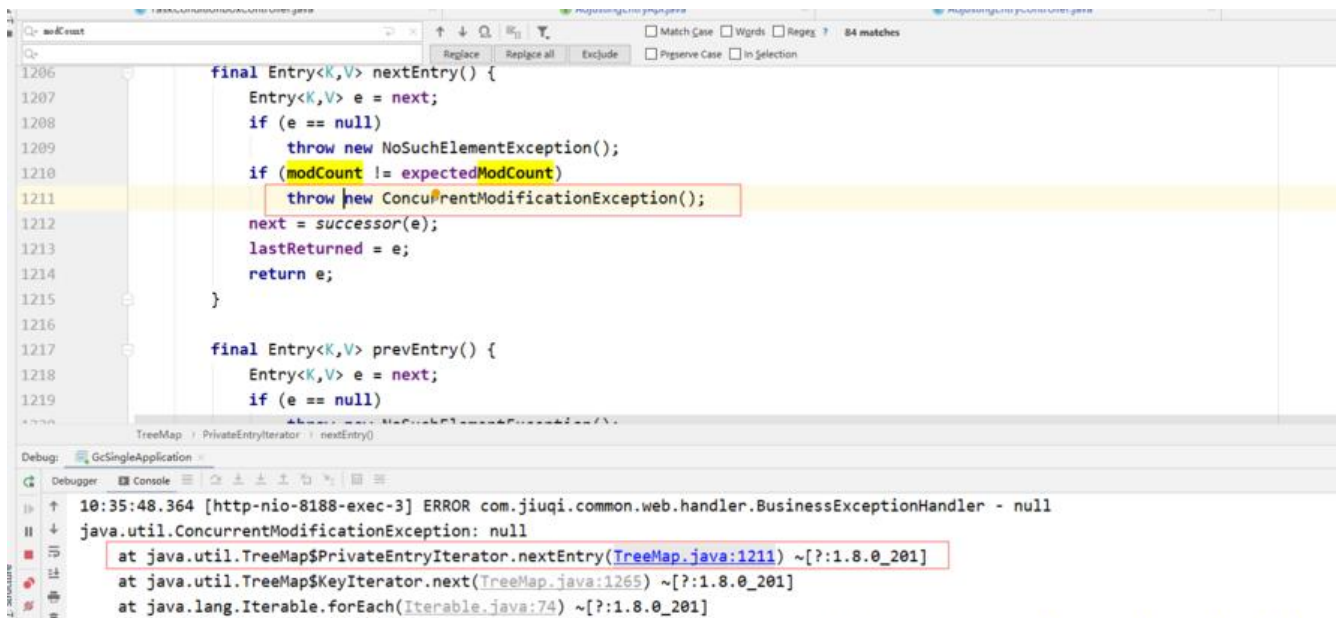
Q- modCount
Replace Replace all Exclude
Match Case Words Regex ? 84 matches
Preserve Case In Selection

1206 final Entry<K,V> nextEntry() {
1207 Entry<K,V> e = next;
1208 if (e == null)
1209 throw new NoSuchElementException();
1210 if (modCount != expectedModCount)
1211 throw new ConcurrentModificationException();
1212 next = successor(e);
1213 lastReturned = e;
1214 return e;
1215 }
1216
1217 final Entry<K,V> prevEntry() {
1218 Entry<K,V> e = next;
1219 if (e == null)

TreeMap > PrivateEntryIterator > nextEntry()

Debug: GcSingleApplication
Debugger Console

10:35:48.364 [http-nio-8188-exec-3] ERROR com.jiuqi.common.web.handler.BusinessExceptionHandler - null
java.util.ConcurrentModificationException: null
at java.util.TreeMap$PrivateEntryIterator.nextEntry(TreeMap.java:1211) ~[?:1.8.0_201]
at java.util.TreeMap$KeyIterator.next(TreeMap.java:1265) ~[?:1.8.0_201]
at java.lang.Iterable.forEach(Iterable.java:74) ~[?:1.8.0_201]